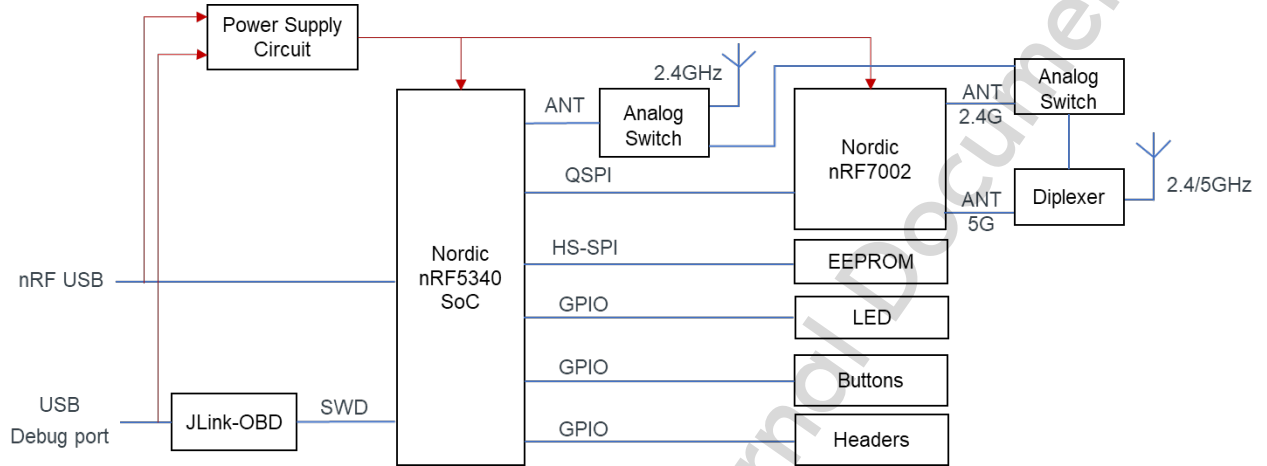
Power Supply Circuit

2.4GHz

ANT

Analog Switch

Nordic nRF7002

ANT 2.4G

Analog Switch

QSPI

Diplexer

2.4/5GHz

ANT 5G

Nordic nRF5340 SoC

HS-SPI

EEPROM

nRF USB

GPIO

LED

GPIO

Buttons

USB Debug port

JLink-OBD

SWD

GPIO

Headers

rnal Documen